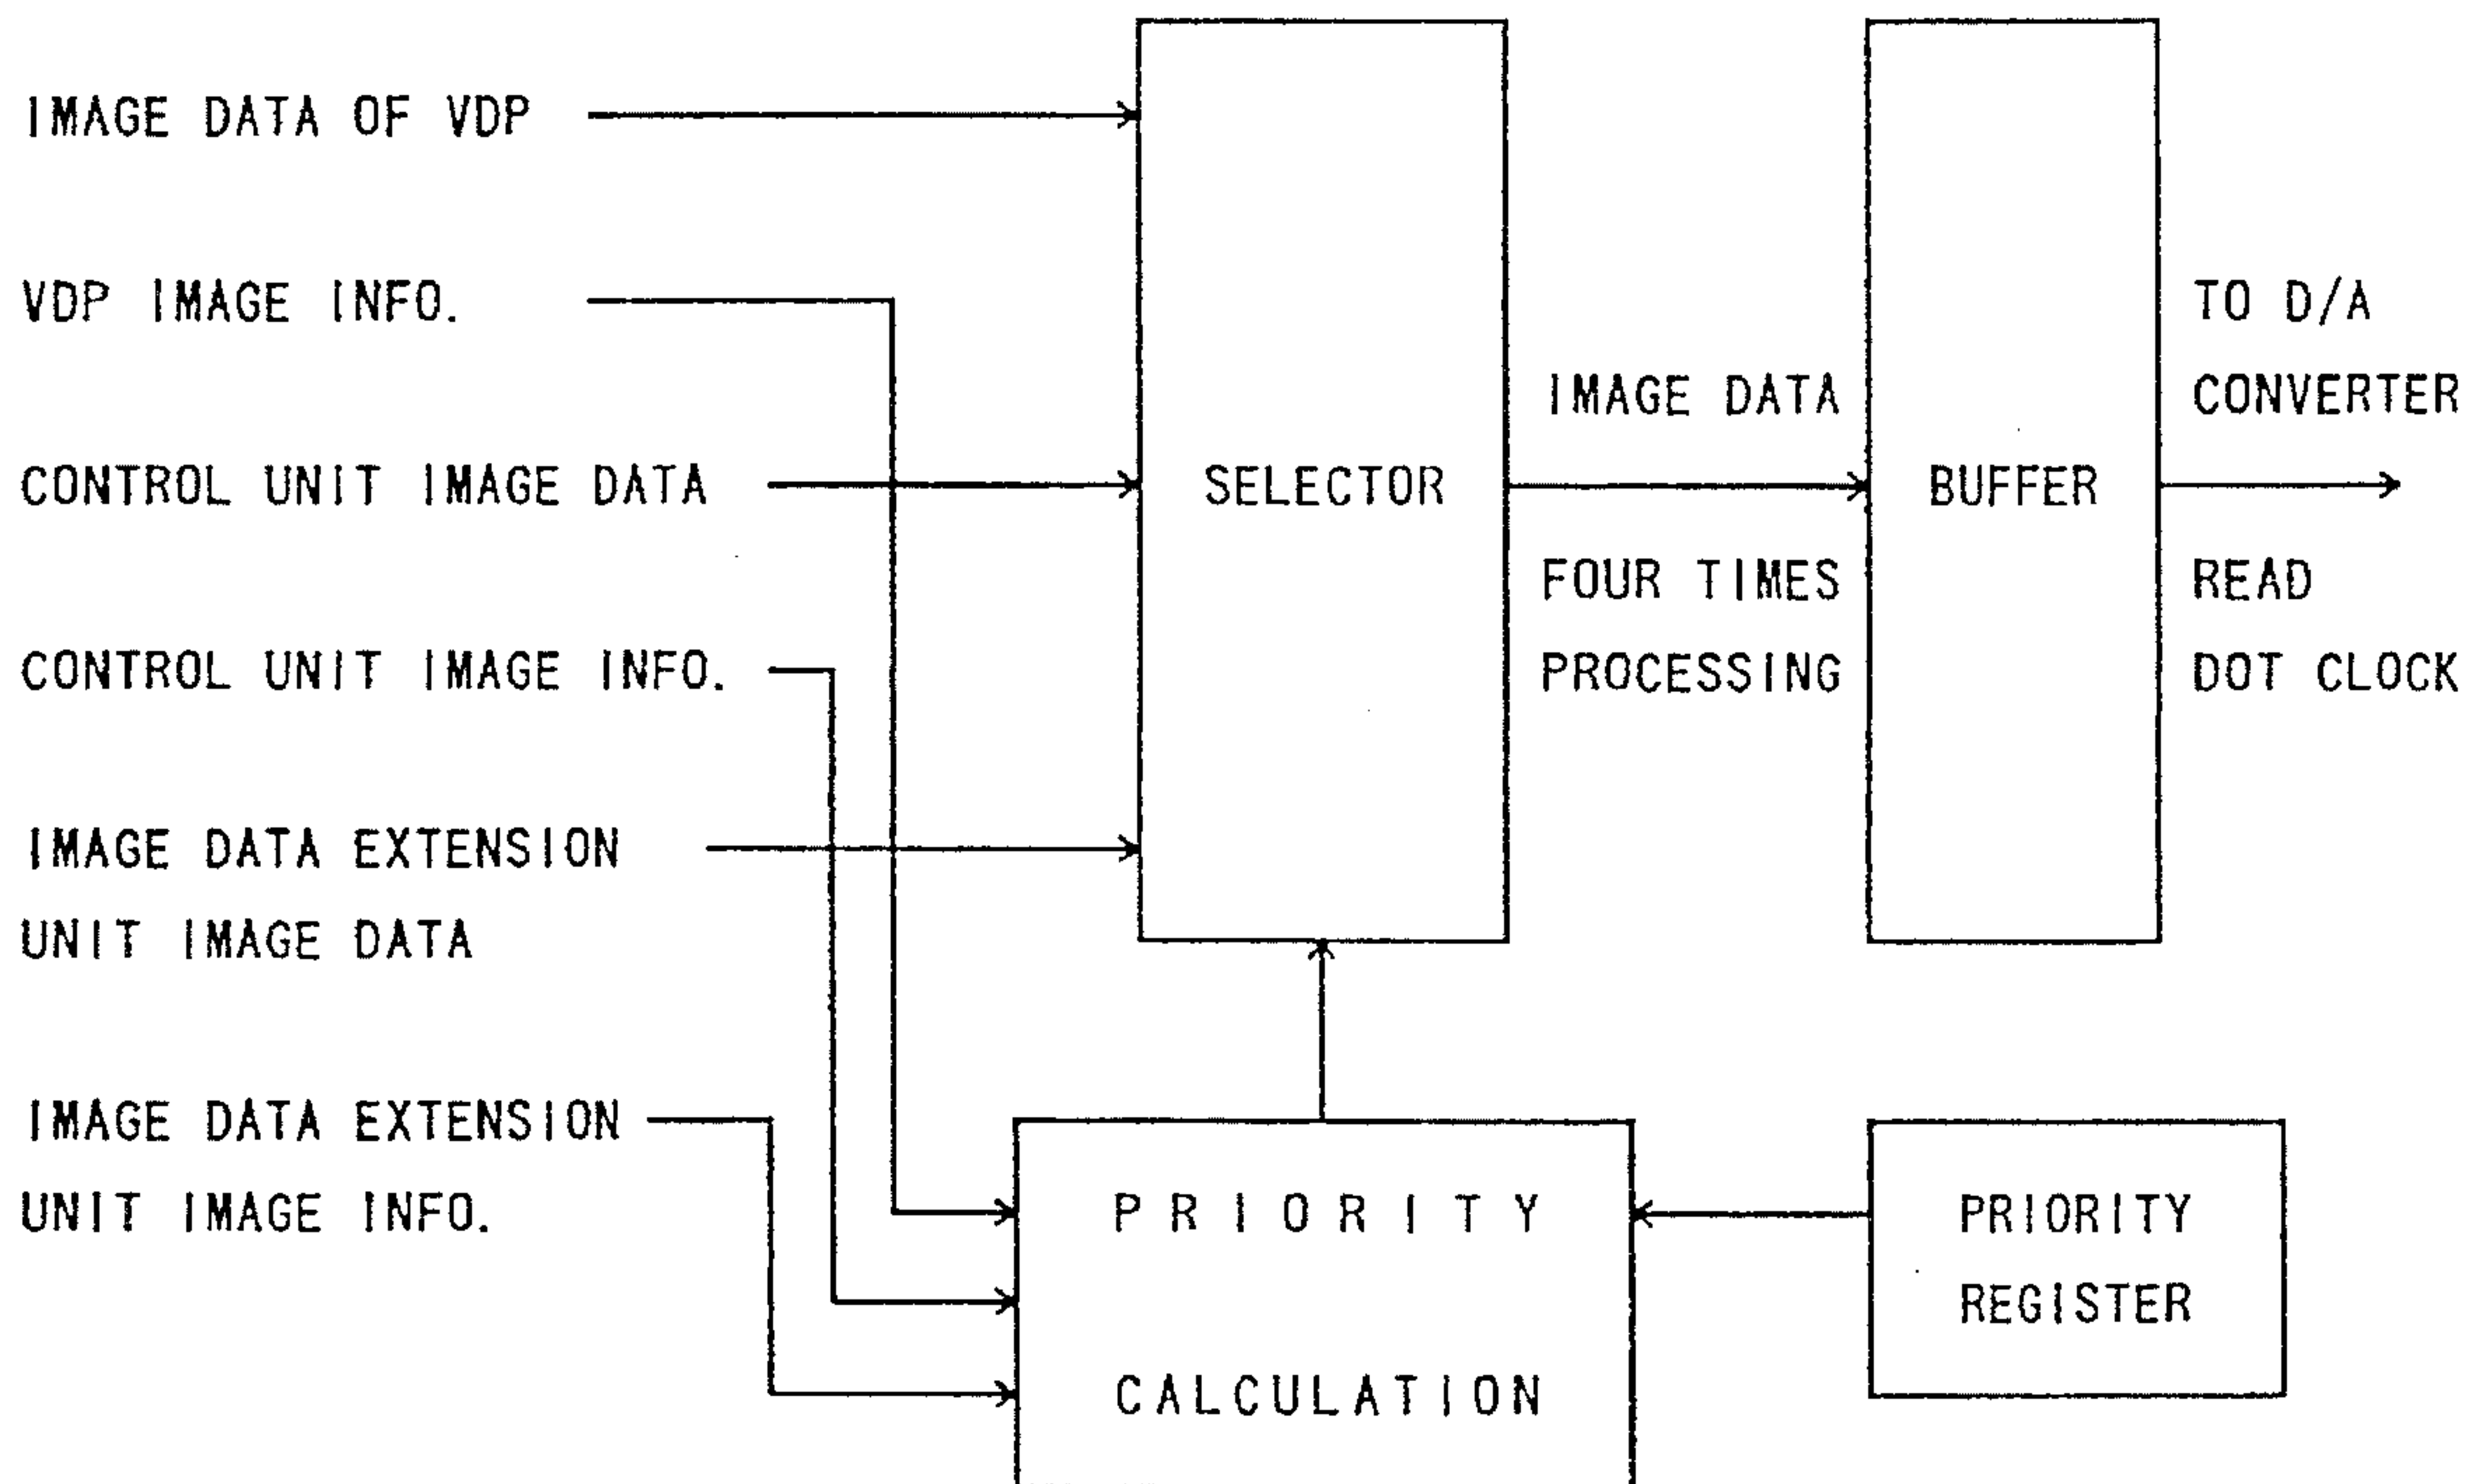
IMAGE DATA OF VDP

VDP IMAGE INFO.

CONTROL UNIT IMAGE DATA

CONTROL UNIT IMAGE INFO.

IMAGE DATA EXTENSION UNIT IMAGE DATA

IMAGE DATA EXTENSION UNIT IMAGE INFO.

SELECTOR

IMAGE DATA

FOUR TIMES PROCESSING

BUFFER

TO D/A CONVERTER

READ DOT CLOCK

PRIORITY CALCULATION

PRIORITY REGISTER